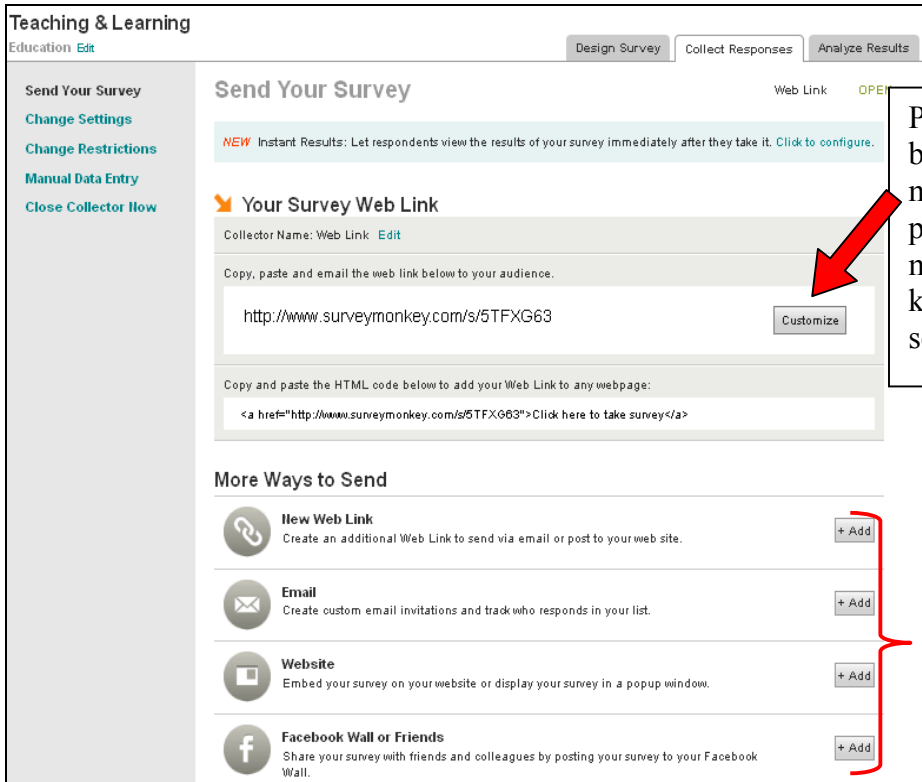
Teaching & Learning
Education Edit

Design Survey | Collect Responses | Analyze Results

Send Your Survey
Change Settings
Change Restrictions
Manual Data Entry
Close Collector Now

Send Your Survey

Web Link OPE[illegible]

NEW Instant Results: Let respondents view the results of your survey immediately after they take it. Click to configure.

Your Survey Web Link

Collector Name: Web Link Edit

Copy, paste and email the web link below to your audience.

http://www.surveymonkey.com/s/5TFXG63

Customize

Copy and paste the HTML code below to add your Web Link to any webpage:

<a href="http://www.surveymonkey.com/s/5TFXG63">Click here to take survey</a>

More Ways to Send

New Web Link
Create an additional Web Link to send via email or post to your web site.
+ Add

Email
Create custom email invitations and track who responds in your list.
+ Add

Website
Embed your survey on your website or display your survey in a popup window.
+ Add

Facebook Wall or Friends
Share your survey with friends and colleagues by posting your survey to your Facebook Wall.
+ Add

P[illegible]
b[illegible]
n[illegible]
p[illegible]
n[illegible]
k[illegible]
s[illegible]